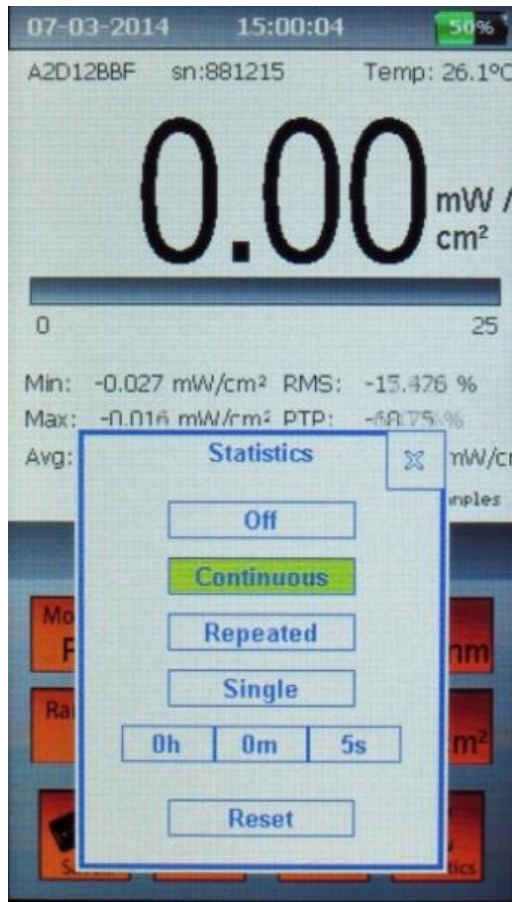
07-03-2014 15:00:04 50%

A2D12BBF sn:881215 Temp: 26.1°C

0.00 mW / cm²

0 25

Min: -0.027 mW/cm² RMS: -15.476 %
Max: -0.016 mW/cm² PTP: -68.75 %
Avg: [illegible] mW/cm
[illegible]nples

Statistics

Off

Continuous

Repeated

Single

0h 0m 5s

Reset

Mo
F
nm
Ra
m²
S
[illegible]tics